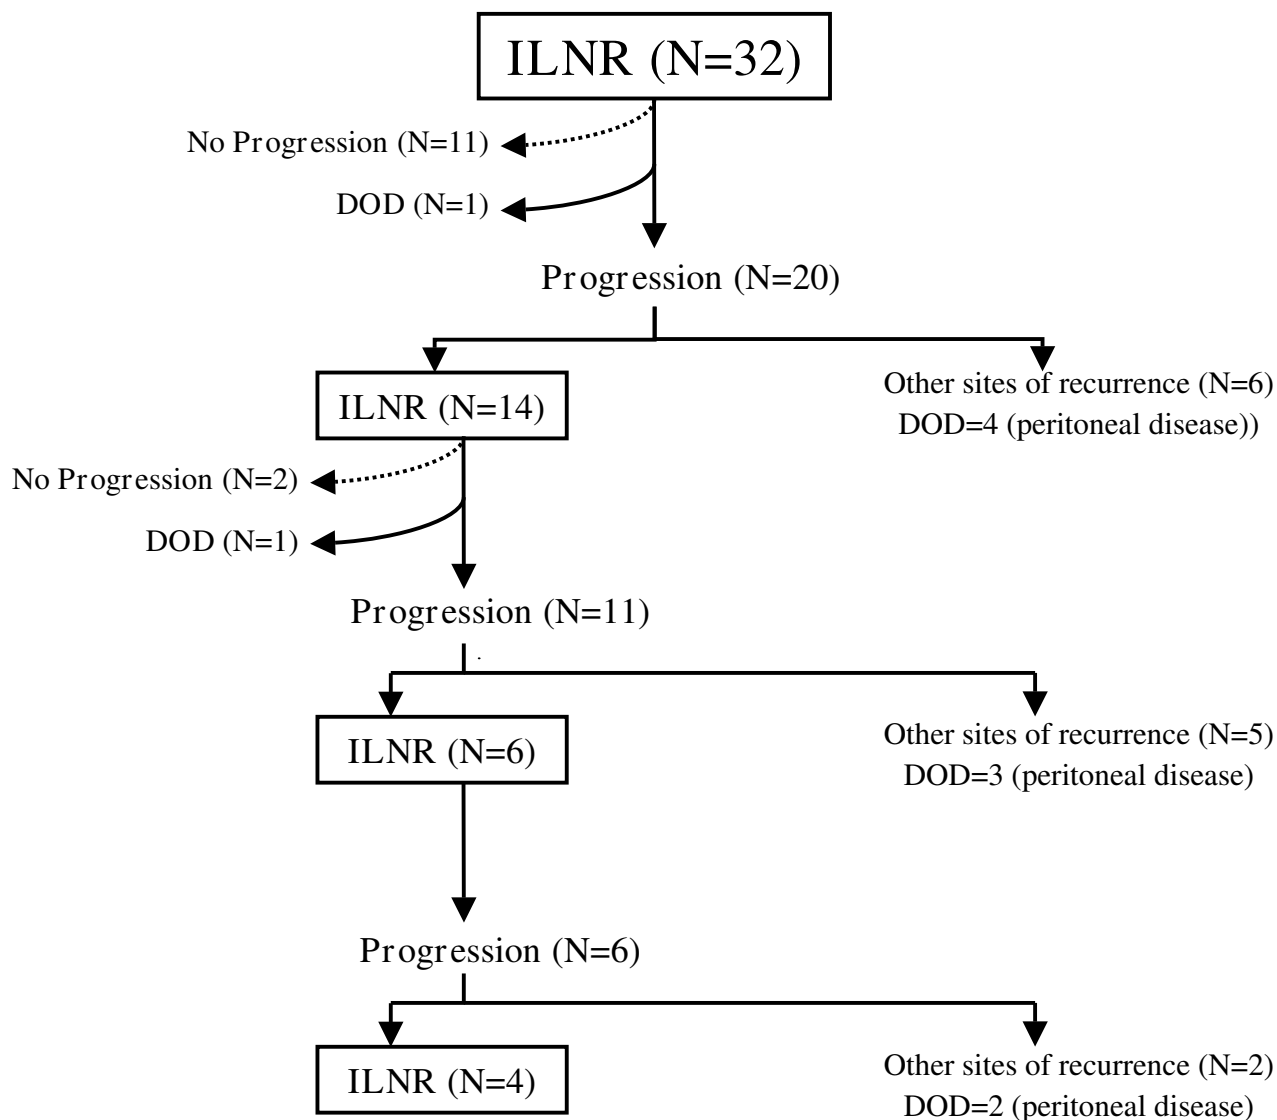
ILNR (N=32)

No Progression (N=11)

DOD (N=1)

Progression (N=20)

ILNR (N=14)

Other sites of recurrence (N=6)
DOD=4 (peritoneal disease))

No Progression (N=2)

DOD (N=1)

Progression (N=11)

ILNR (N=6)

Other sites of recurrence (N=5)
DOD=3 (peritoneal disease)

Progression (N=6)

ILNR (N=4)

Other sites of recurrence (N=2)
DOD=2 (peritoneal disease)